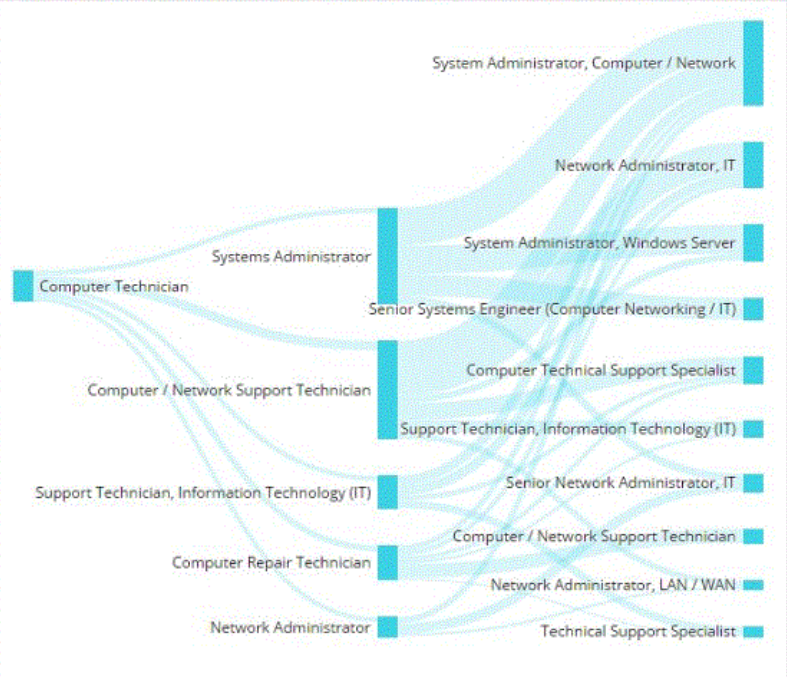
Computer Technician

Systems Administrator

Computer / Network Support Technician

Support Technician, Information Technology (IT)

Computer Repair Technician

Network Administrator

System Administrator, Computer / Network

Network Administrator, IT

System Administrator, Windows Server

Senior Systems Engineer (Computer Networking / IT)

Computer Technical Support Specialist

Support Technician, Information Technology (IT)

Senior Network Administrator, IT

Computer / Network Support Technician

Network Administrator, LAN / WAN

Technical Support Specialist